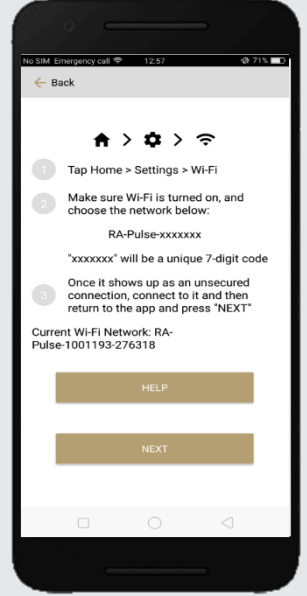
No SIM Emergency call 12:57 71%

Back

> >

1 Tap Home > Settings > Wi-Fi

2 Make sure Wi-Fi is turned on, and choose the network below:

RA-Pulse-xxxxxxx

"xxxxxxx" will be a unique 7-digit code

3 Once it shows up as an unsecured connection, connect to it and then return to the app and press "NEXT"

Current Wi-Fi Network: RA-Pulse-1001193-276318

HELP

NEXT